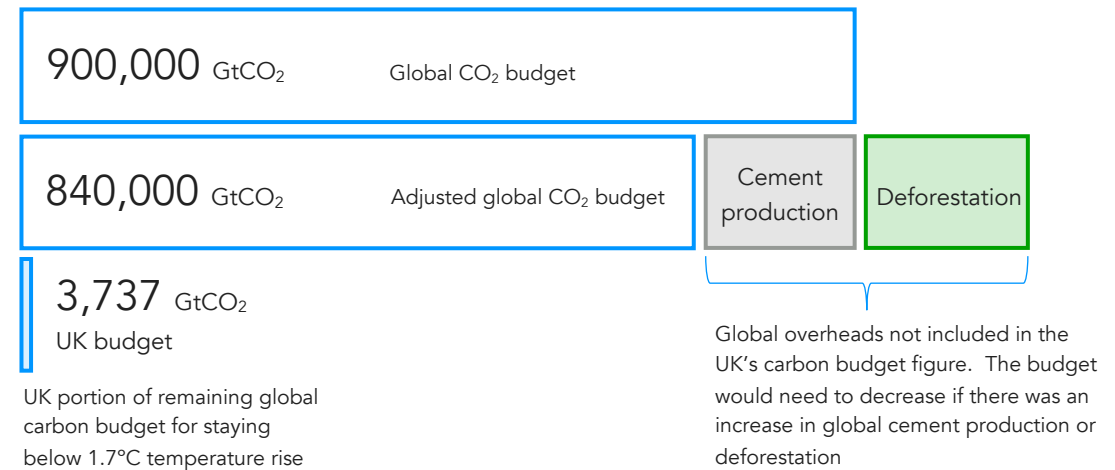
900,000 $GtCO_2$

Global $CO_2$ budget

840,000 $GtCO_2$

Adjusted global $CO_2$ budget

Cement production

Deforestation

3,737 $GtCO_2$

UK budget

UK portion of remaining global carbon budget for staying below 1.7°C temperature rise

Global overheads not included in the UK's carbon budget figure. The budget would need to decrease if there was an increase in global cement production or deforestation